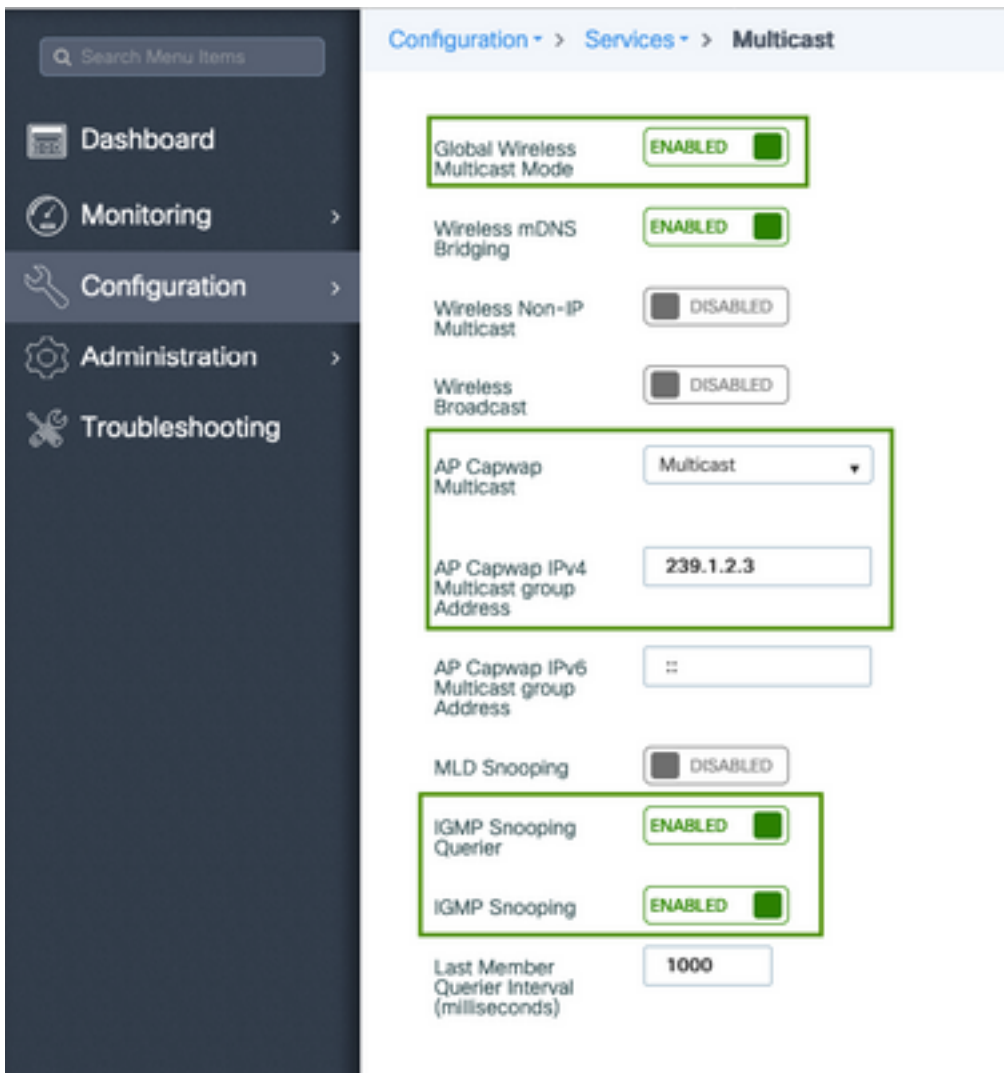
Search Menu Items

Dashboard

Monitoring >

Configuration >

Administration >

Troubleshooting

Configuration ▾ > Services ▾ > Multicast

Global Wireless Multicast Mode ENABLED

Wireless mDNS Bridging ENABLED

Wireless Non-IP Multicast DISABLED

Wireless Broadcast DISABLED

AP Capwap Multicast Multicast ▾

AP Capwap IPv4 Multicast group Address 239.1.2.3

AP Capwap IPv6 Multicast group Address ::

MLD Snooping DISABLED

IGMP Snooping Querier ENABLED

IGMP Snooping ENABLED

Last Member Querier Interval (milliseconds) 1000